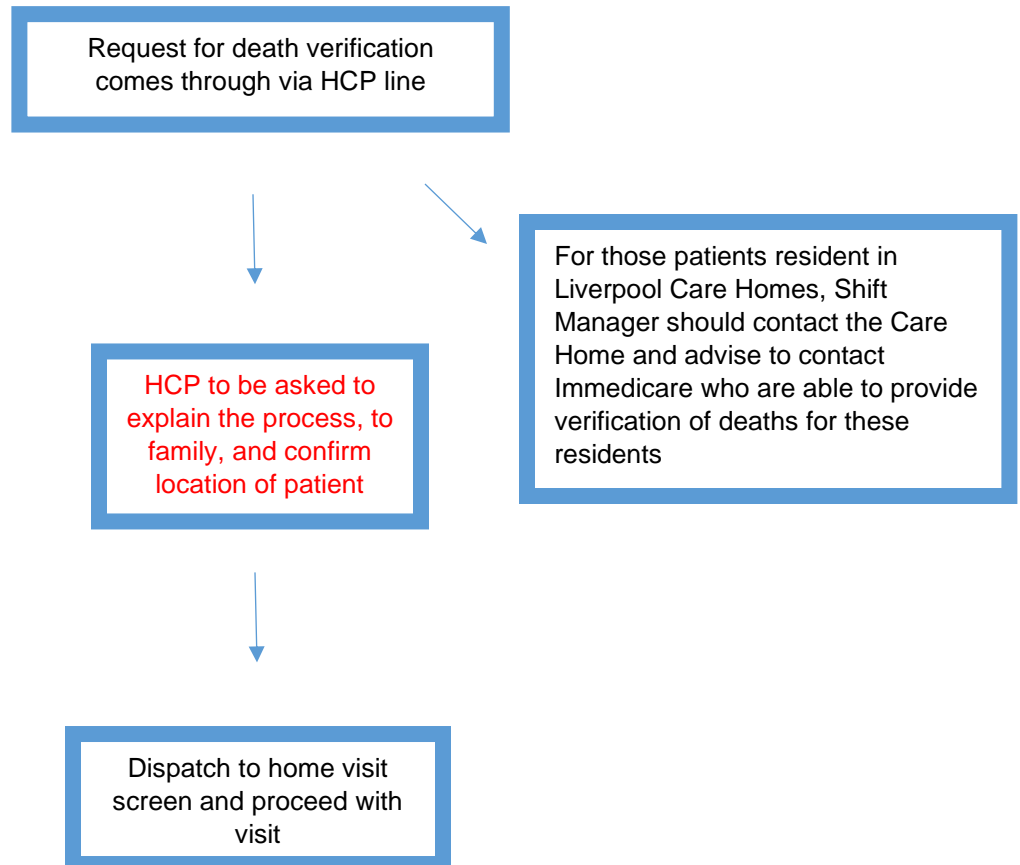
Request for death verification comes through via HCP line

For those patients resident in Liverpool Care Homes, Shift Manager should contact the Care Home and advise to contact Immedicare who are able to provide verification of deaths for these residents

HCP to be asked to explain the process, to family, and confirm location of patient

Dispatch to home visit screen and proceed with visit